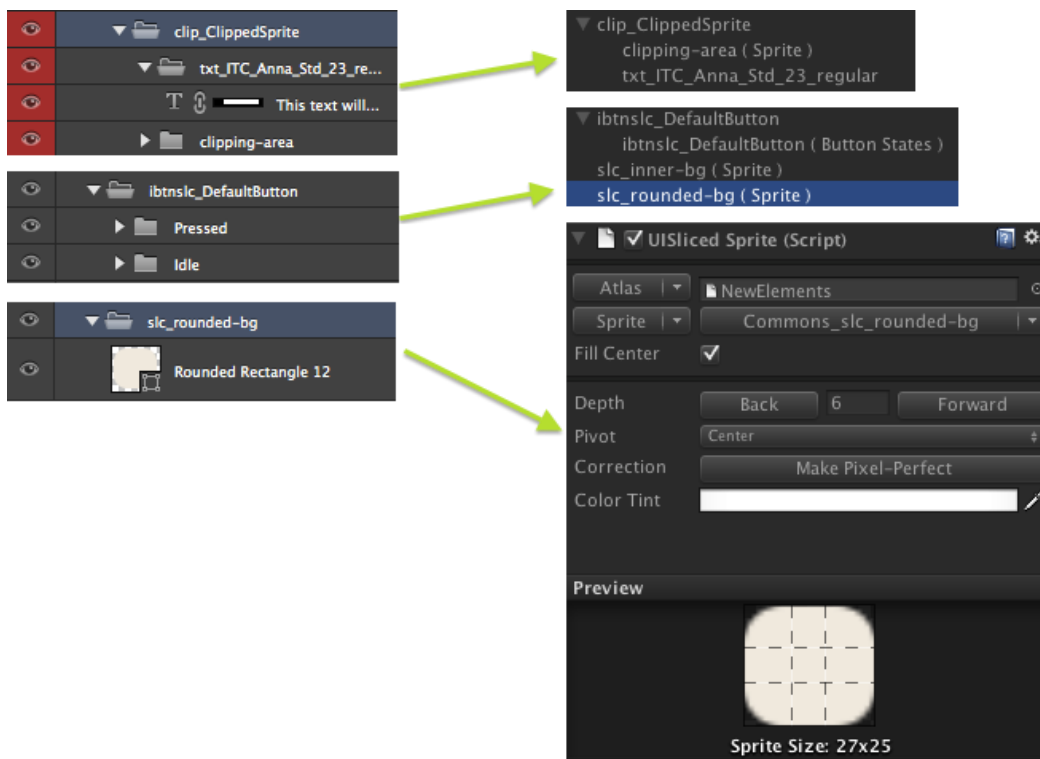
clip_ClippedSprite
txt_ITC_Anna_Std_23_re...
T This text will...
clipping-area

ibtnslc_DefaultButton
Pressed
Idle

slc_rounded-bg
Rounded Rectangle 12

clip_ClippedSprite
clipping-area ( Sprite )
txt_ITC_Anna_Std_23_regular

ibtnslc_DefaultButton
ibtnslc_DefaultButton ( Button States )
slc_inner-bg ( Sprite )
slc_rounded-bg ( Sprite )

UISliced Sprite (Script)
Atlas NewElements
Sprite Commons_slc_rounded-bg
Fill Center
Depth Back 6 Forward
Pivot Center
Correction Make Pixel-Perfect
Color Tint
Preview
Sprite Size: 27x25